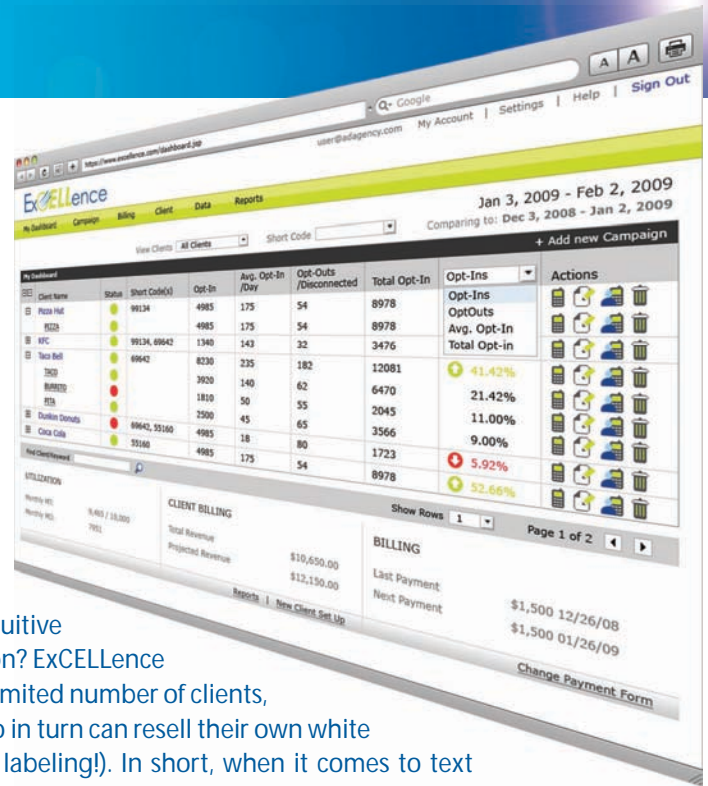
A A

Sign Out | Help | Settings | My Account user@adagency.com

Q- Google

https://www.excellence.com/dashboard.jsp

ExCELLence

My Dashboard Campaign Billing Client Data Reports

Jan 3, 2009 - Feb 2, 2009
Comparing to: Dec 3, 2008 - Jan 2, 2009

View Clients All Clients Short Code

+ Add new Campaign

My Dashboard

| Client Name | Status | Short Code(s) | Opt-In | Avg. Opt-In /Day | Opt-Outs /Disconnected | Total Opt-In | Opt-Ins | Actions |
|---|---|---|---|---|---|---|---|---|
| Pizza Hut | | 99134 | 4985 | 175 | 54 | 8978 | Opt-Ins | |
| PIZZA | | | 4985 | 175 | 54 | 8978 | OptOuts | |
| KFC | | 99134, 69642 | 1340 | 143 | 32 | 3476 | Avg. Opt-In | |
| | | | | | | | Total Opt-in | |
| Taco Bell | | 69642 | 8230 | 235 | 182 | 12081 | 41.42% | |
| TACO | | | 3920 | 140 | 62 | 6470 | 21.42% | |
| BURRITO | | | 1810 | 50 | 55 | 2045 | 11.00% | |
| PITA | | | 2500 | 45 | 65 | 3566 | 9.00% | |
| Dunkin Donuts | | 69642, 55160 | 4985 | 18 | 80 | 1723 | 5.92% | |
| Coca Cola | | 55160 | 4985 | 175 | 54 | 8978 | 52.66% | |

Find Client/Keyword

UTILIZATION

Monthly MT: 9,465 / 10,000
Monthly MO: 7951

CLIENT BILLING

Total Revenue $10,650.00
Projected Revenue $12,150.00

Reports | New Client Set Up

Show Rows 1

Page 1 of 2

BILLING

Last Payment $1,500 12/26/08
Next Payment $1,500 01/26/09

Change Payment Form

uitive
n? ExCELLence
mited number of clients,
o in turn can resell their own white
labeling!). In short, when it comes to text